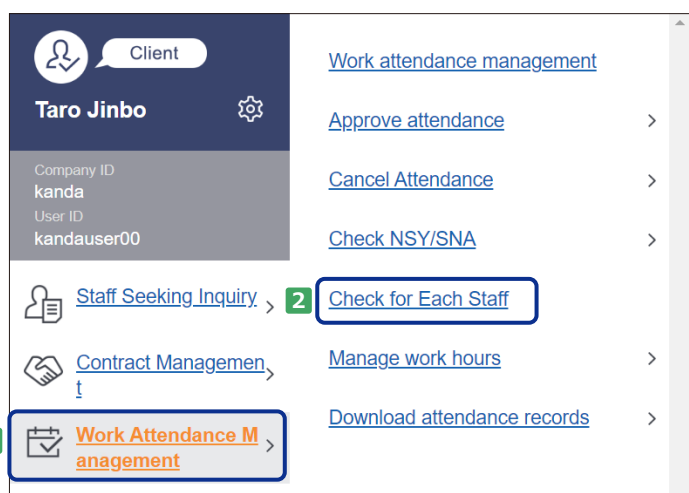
Client

Taro Jinbo

Company ID
kanda
User ID
kandauser00

Staff Seeking Inquiry >

Contract Management >

Work Attendance Management >

Work attendance management

Approve attendance >

Cancel Attendance >

Check NSY/SNA >

2 Check for Each Staff

Manage work hours >

Download attendance records >